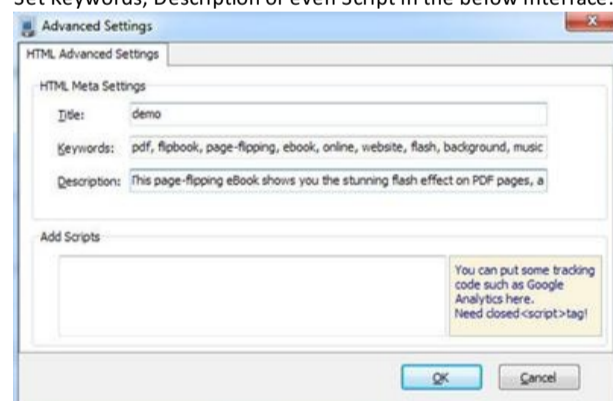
Set Keywords, Description or even Script in the below interface.

Advanced Settings

HTML Advanced Settings

HTML Meta Settings

Title: demo

Keywords: pdf, flipbook, page-flipping, ebook, online, website, flash, background, music

Description: This page-flipping eBook shows you the stunning flash effect on PDF pages, a

Add Scripts

You can put some tracking code such as Google Analytics here. Need closed<script>tag!

OK Cancel